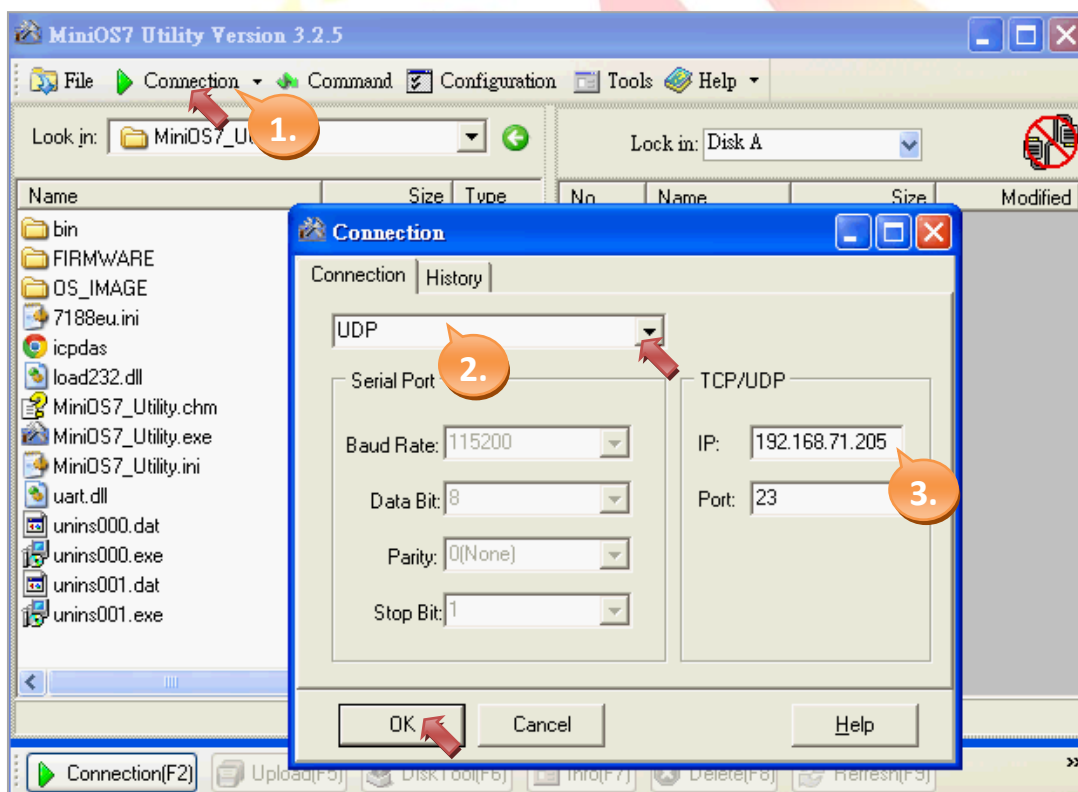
MiniOS7 Utility Version 3.2.5

File Connection Command Configuration Tools Help

1.

Look in: MiniOS7_U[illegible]

Lock in: Disk A

| Name | Size | Type |
|---|---|---|
| bin | | |
| FIRMWARE | | |
| OS_IMAGE | | |
| 7188eu.ini | | |
| icpdas | | |
| load232.dll | | |
| MiniOS7_Utility.chm | | |
| MiniOS7_Utility.exe | | |
| MiniOS7_Utility.ini | | |
| uart.dll | | |
| unins000.dat | | |
| unins000.exe | | |
| unins001.dat | | |
| unins001.exe | | |

| No. | Name | Size | Modified |
|---|---|---|---|

Connection

Connection History

UDP

2.

Serial Port

Baud Rate: 115200

Data Bit: 8

Parity: 0(None)

Stop Bit: 1

TCP/UDP

IP: 192.168.71.205

Port: 23

3.

OK Cancel Help

Connection(F2) Upload(F5) DiskTool(F6) Info(F7) Delete(F8) Refresh(F9)